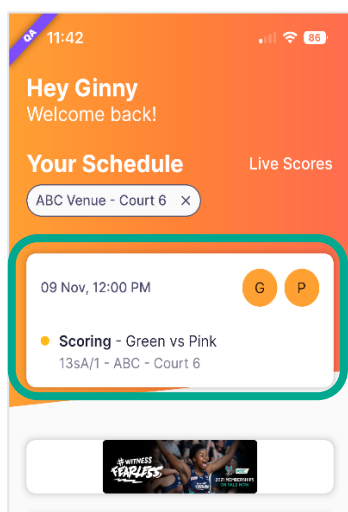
QA

11:42

86

Hey Ginny
Welcome back!

Your Schedule

Live Scores

ABC Venue - Court 6 ×

09 Nov, 12:00 PM

G

P

Scoring - Green vs Pink
13sA/1 - ABC - Court 6

#WITNESS FEARLESS

2021 MEMBERSHIPS ON SALE NOW